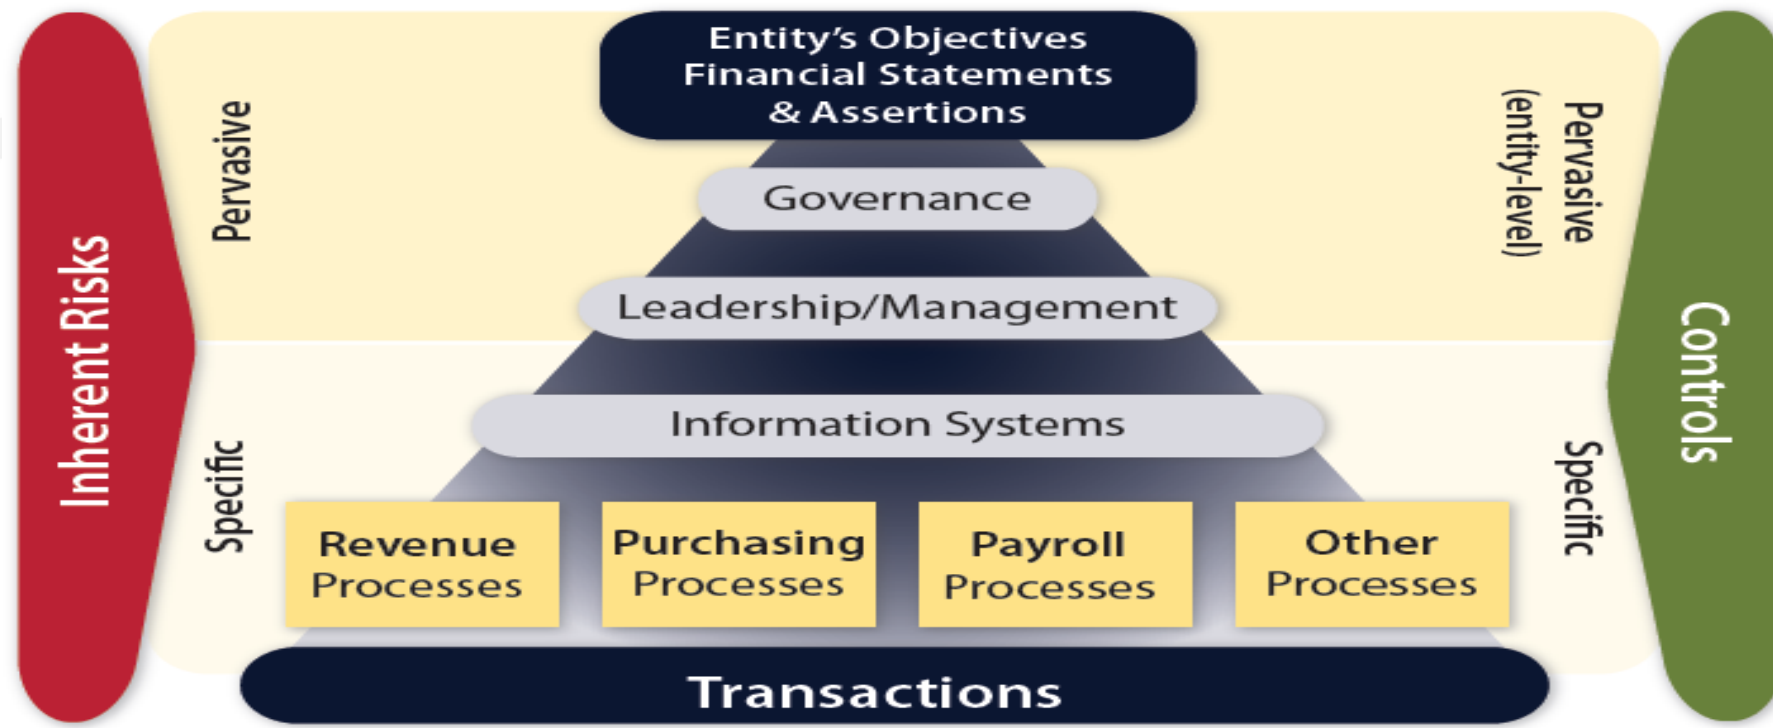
Inherent Risks

Pervasive

Specific

Entity's Objectives
Financial Statements
& Assertions

Governance

Leadership/Management

Information Systems

Revenue Processes

Purchasing Processes

Payroll Processes

Other Processes

Transactions

Pervasive (entity-level)

Specific

Controls